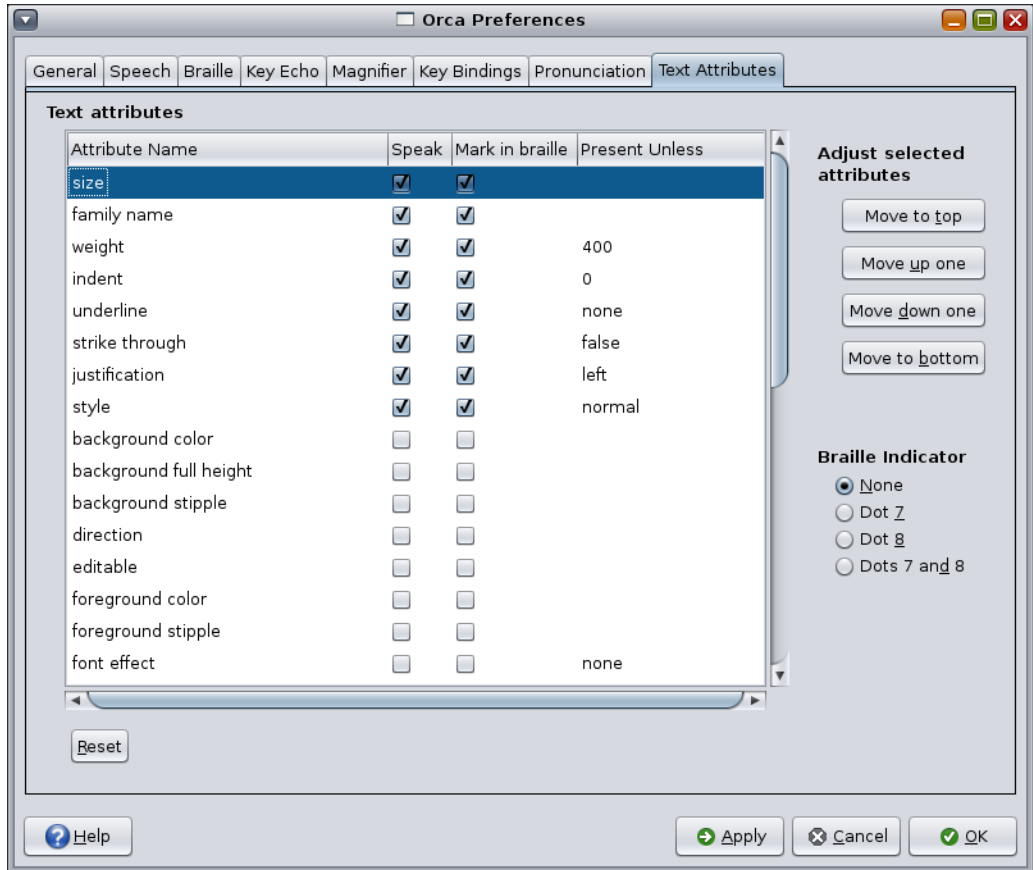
Orca Preferences

General | Speech | Braille | Key Echo | Magnifier | Key Bindings | Pronunciation | Text Attributes

Text attributes

| Attribute Name | Speak | Mark in braille | Present Unless |
|---|---|---|---|
| size | ☑ | ☑ | |
| family name | ☑ | ☑ | |
| weight | ☑ | ☑ | 400 |
| indent | ☑ | ☑ | 0 |
| underline | ☑ | ☑ | none |
| strike through | ☑ | ☑ | false |
| justification | ☑ | ☑ | left |
| style | ☑ | ☑ | normal |
| background color | ☐ | ☐ | |
| background full height | ☐ | ☐ | |
| background stipple | ☐ | ☐ | |
| direction | ☐ | ☐ | |
| editable | ☐ | ☐ | |
| foreground color | ☐ | ☐ | |
| foreground stipple | ☐ | ☐ | |
| font effect | ☐ | ☐ | none |

Adjust selected attributes

Move to top

Move up one

Move down one

Move to bottom

Braille Indicator

None

Dot 7

Dot 8

Dots 7 and 8

Reset

Help

Apply

Cancel

OK